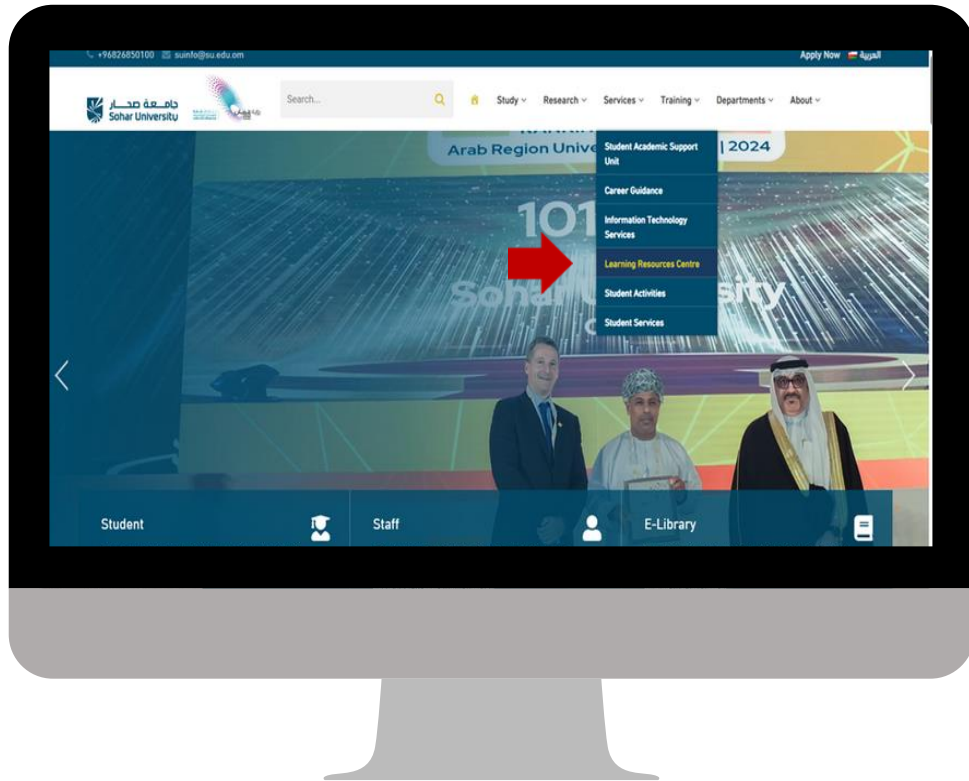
+96826850100 suinfo@su.edu.om

Apply Now العربية

جامعة صحار Sohar University

Search...

Study Research Services Training Departments About

Arab Region Unive | 2024

101

Soha sity

Student Academic Support Unit

Career Guidance

Information Technology Services

Learning Resources Centre

Student Activities

Student Services

Student

Staff

E-Library